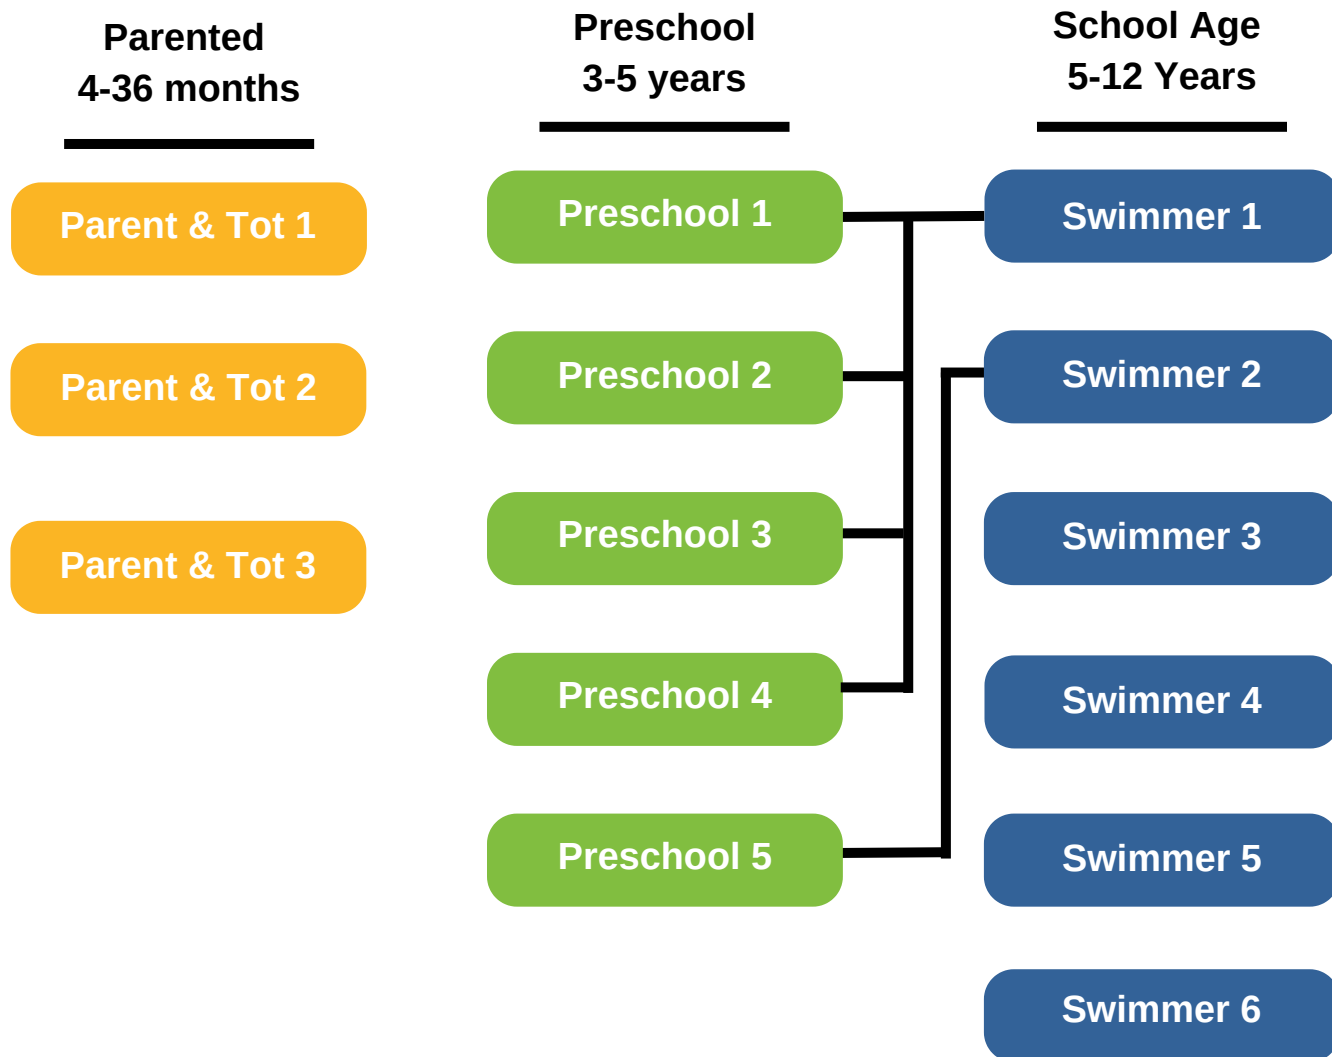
Parented
4-36 months

Parent & Tot 1

Parent & Tot 2

Parent & Tot 3

Preschool
3-5 years

Preschool 1

Preschool 2

Preschool 3

Preschool 4

Preschool 5

School Age
5-12 Years

Swimmer 1

Swimmer 2

Swimmer 3

Swimmer 4

Swimmer 5

Swimmer 6